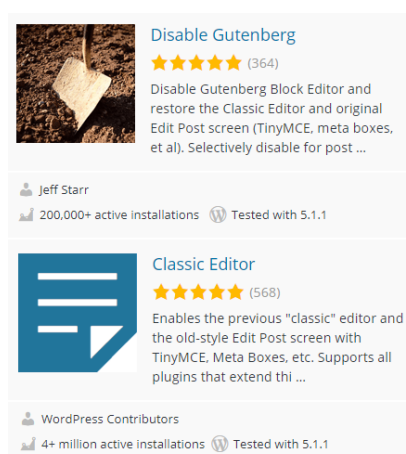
Disable Gutenberg
(364)
Disable Gutenberg Block Editor and restore the Classic Editor and original Edit Post screen (TinyMCE, meta boxes, et al). Selectively disable for post …

Jeff Starr
200,000+ active installations
Tested with 5.1.1

Classic Editor
(568)
Enables the previous "classic" editor and the old-style Edit Post screen with TinyMCE, Meta Boxes, etc. Supports all plugins that extend thi …

WordPress Contributors
4+ million active installations
Tested with 5.1.1